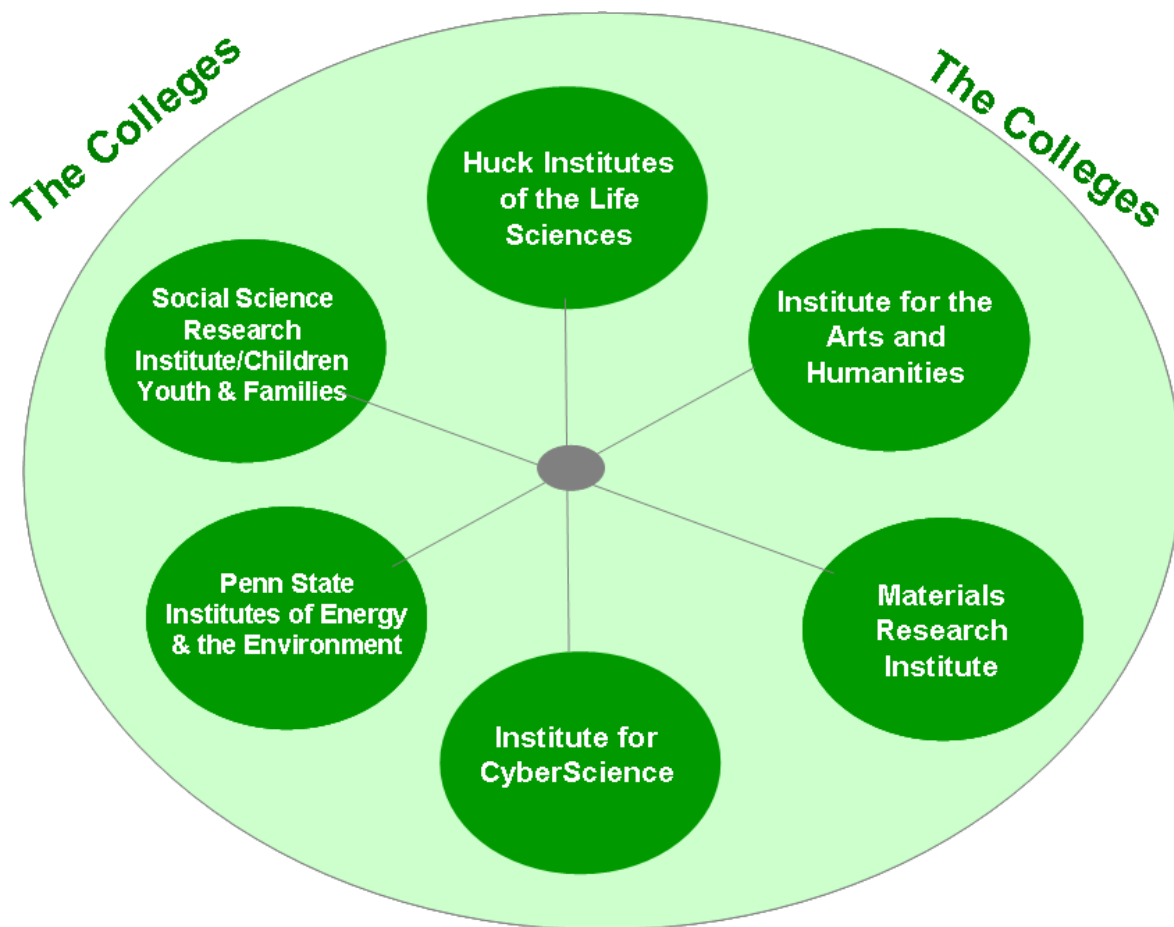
The Colleges

The Colleges

Huck Institutes of the Life Sciences

Social Science Research Institute/Children Youth & Families

Institute for the Arts and Humanities

Penn State Institutes of Energy & the Environment

Materials Research Institute

Institute for CyberScience